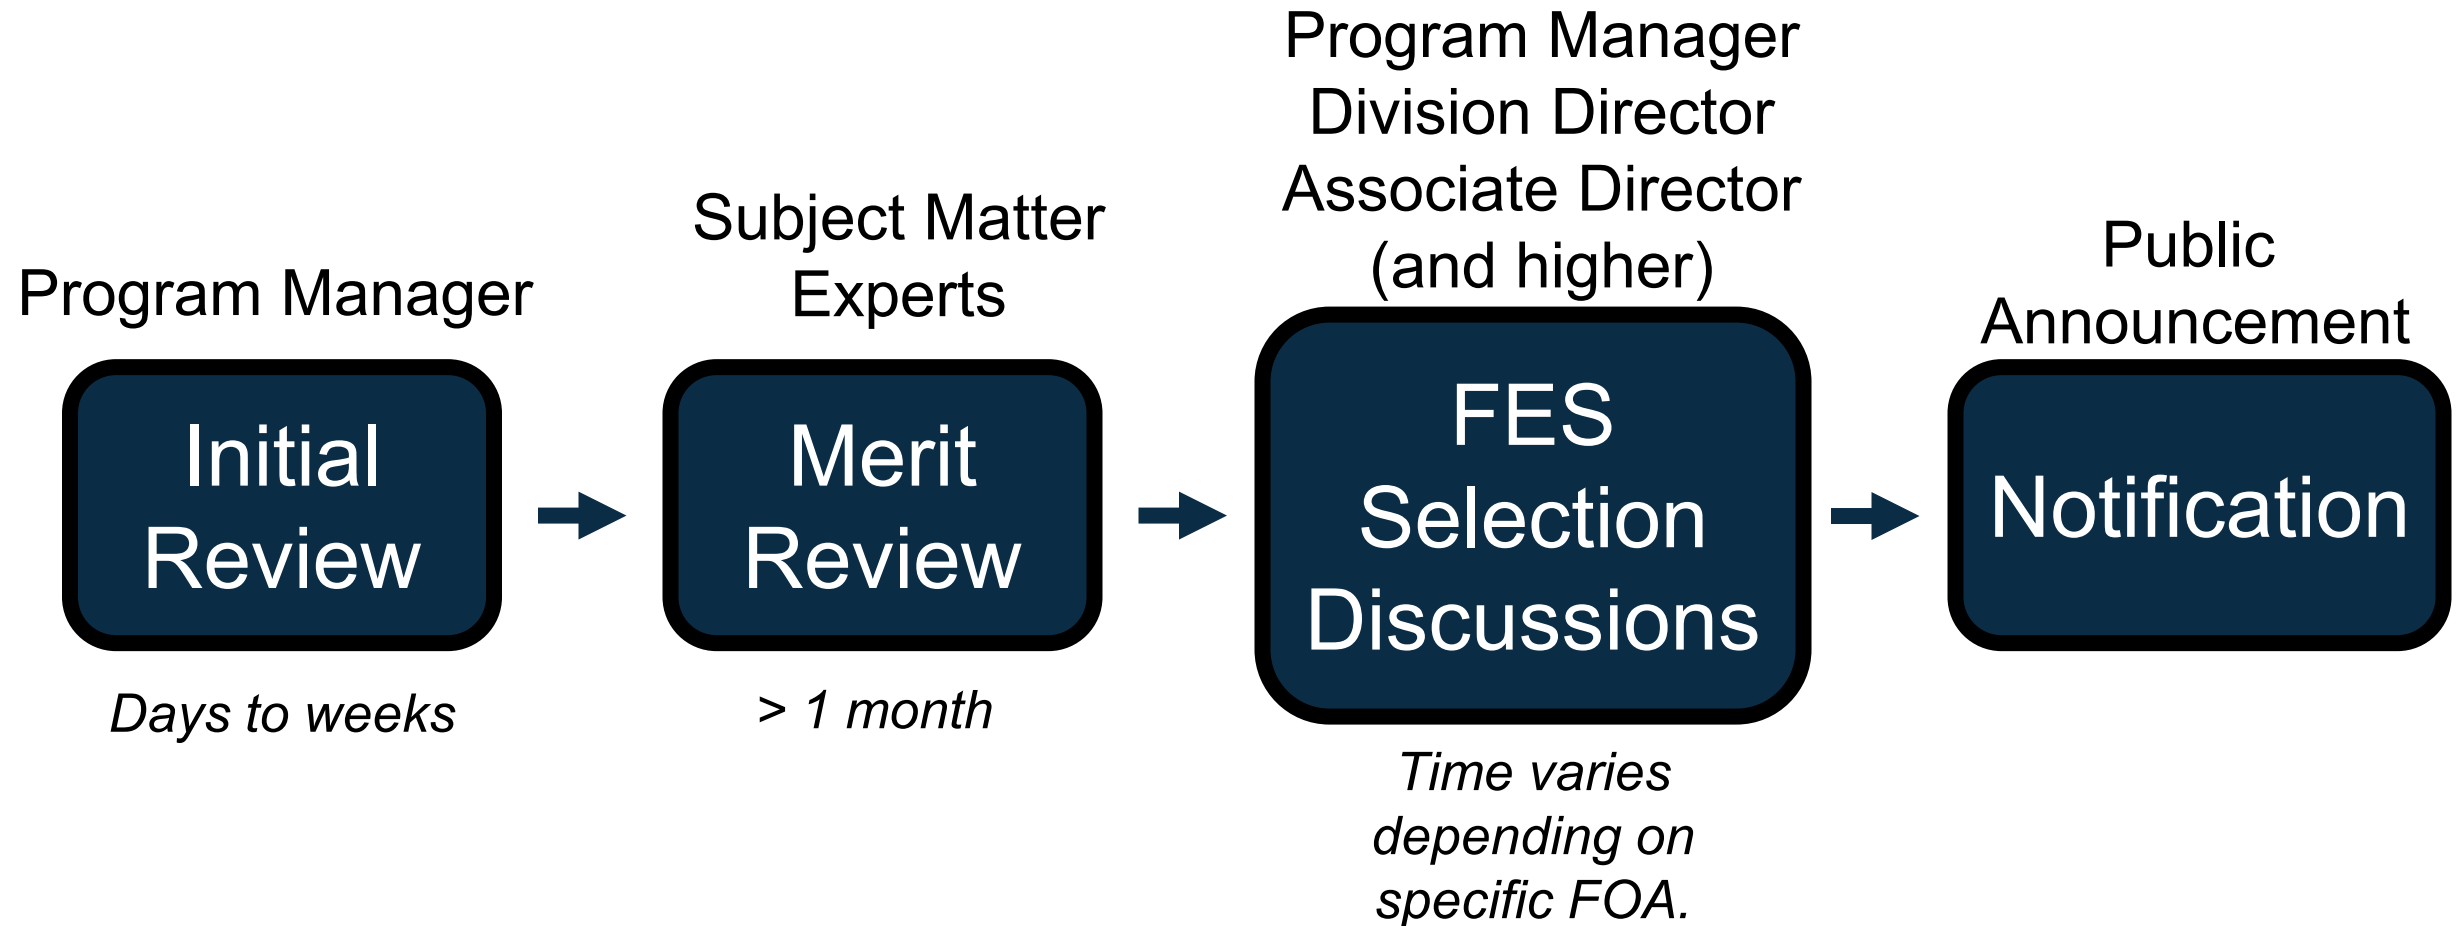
Program Manager

Initial Review

Days to weeks

Subject Matter Experts

Merit Review

> 1 month

Program Manager
Division Director
Associate Director
(and higher)

FES Selection Discussions

Time varies depending on specific FOA.

Public Announcement

Notification